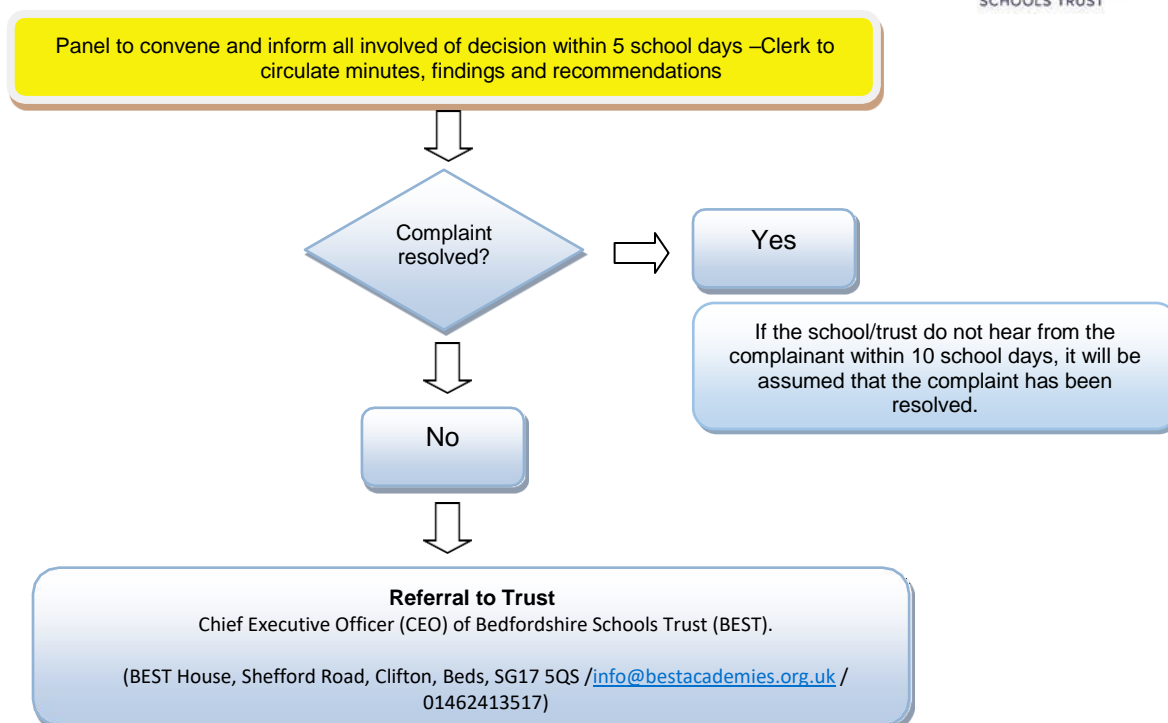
SCHOOLS TRUST

Panel to convene and inform all involved of decision within 5 school days –Clerk to circulate minutes, findings and recommendations

Complaint resolved?

Yes

If the school/trust do not hear from the complainant within 10 school days, it will be assumed that the complaint has been resolved.

No

**Referral to Trust**
Chief Executive Officer (CEO) of Bedfordshire Schools Trust (BEST).

(BEST House, Shefford Road, Clifton, Beds, SG17 5QS /info@bestacademies.org.uk / 01462413517)